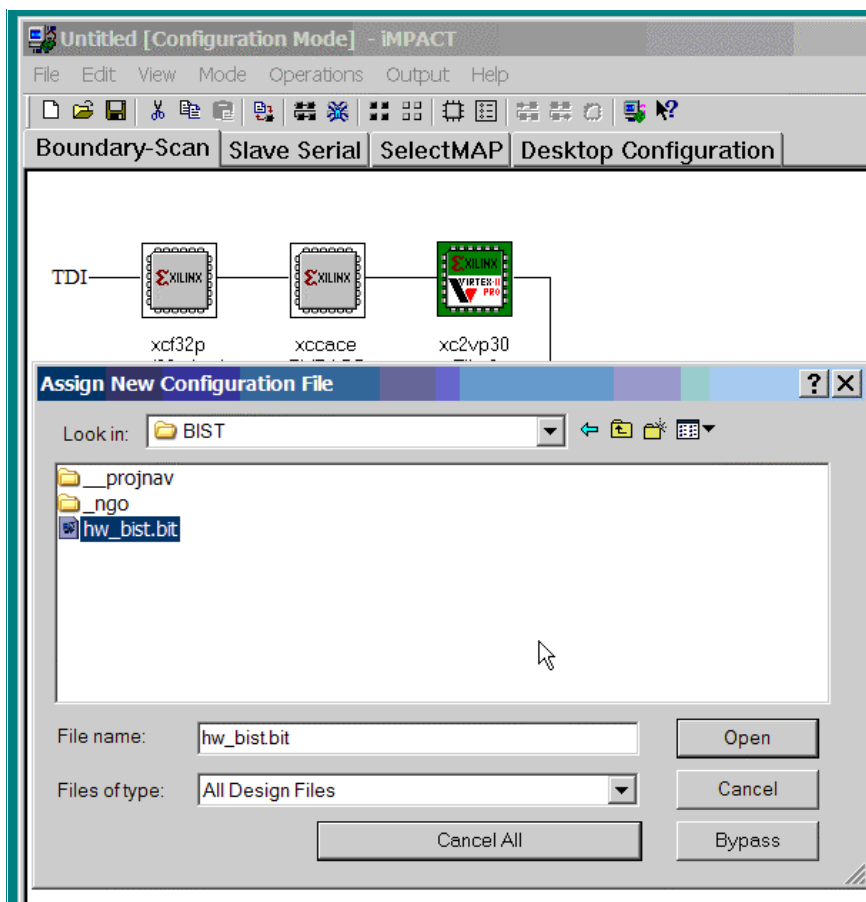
Untitled [Configuration Mode] - iMPACT

File Edit View Mode Operations Output Help

Boundary-Scan | Slave Serial | SelectMAP | Desktop Configuration

TDI

XILINX

XILINX

XILINX VIRTEX-II PRO

xcf32p

xccace

xc2vp30

Assign New Configuration File

?

Look in: BIST

__projnav
_ngo
hw_bist.bit

File name: hw_bist.bit

Files of type: All Design Files

Open

Cancel

Cancel All

Bypass